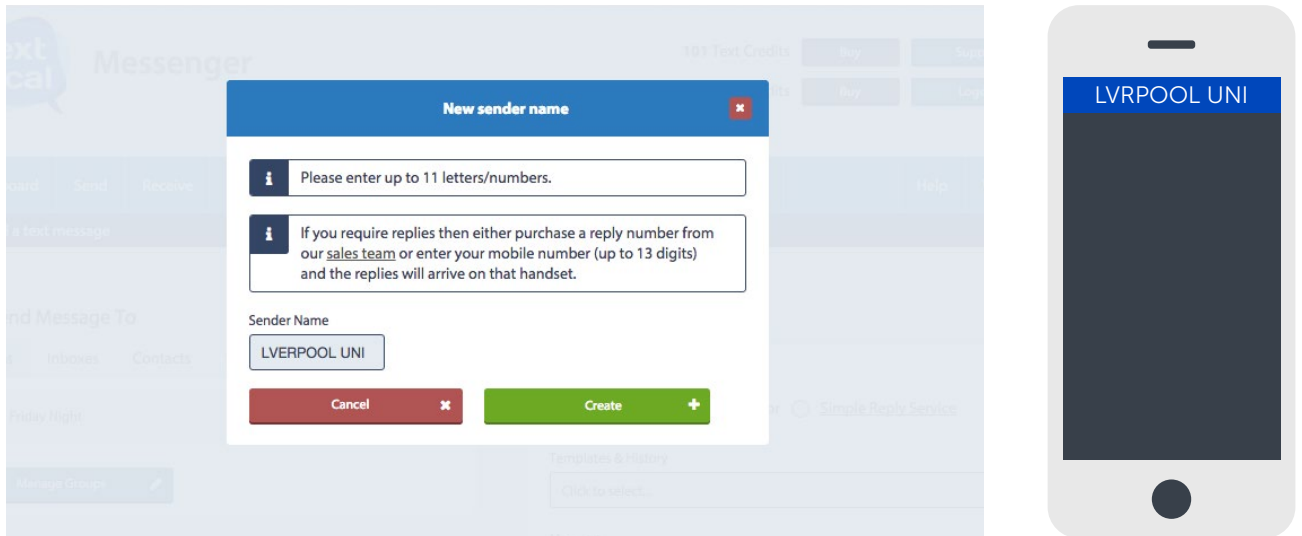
Messenger

101 Text Credits

Buy

Buy

New sender name

Please enter up to 11 letters/numbers.

If you require replies then either purchase a reply number from our sales team or enter your mobile number (up to 13 digits) and the replies will arrive on that handset.

Sender Name

LVERPOOL UNI

Cancel

Create

Send

Receive

Help

nd Message To

Inboxes

Contacts

Friday Night

Manage Groups

Simple Reply Service

Templates & History

Click to select...

LVRPOOL UNI